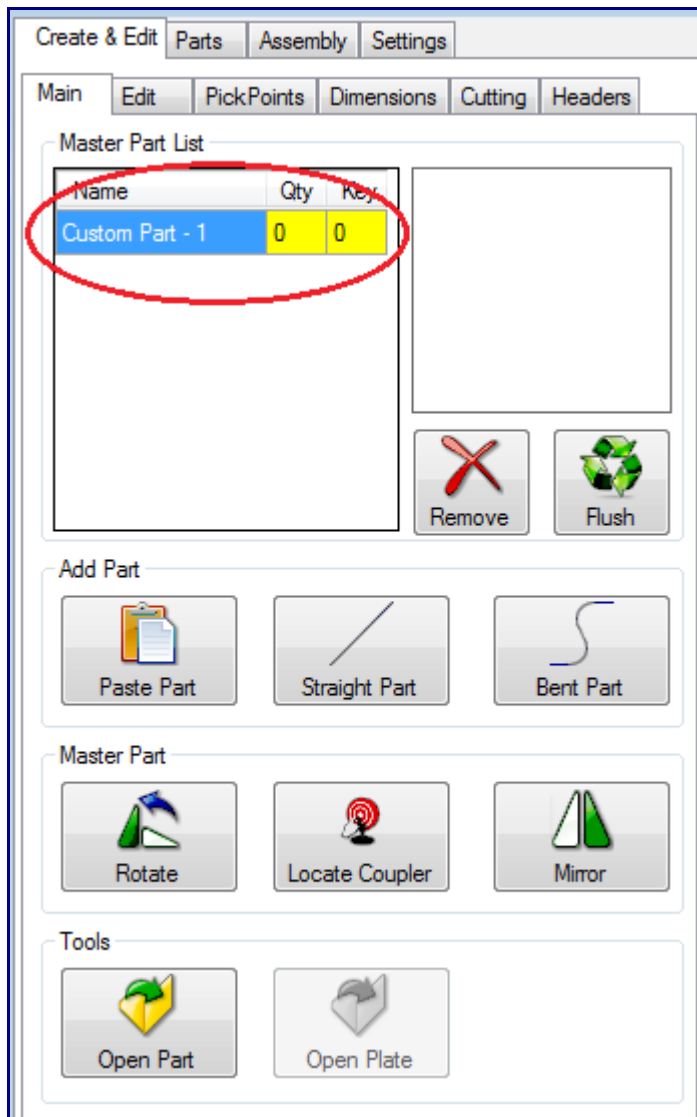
Create & Edit | Parts | Assembly | Settings

Main | Edit | PickPoints | Dimensions | Cutting | Headers

Master Part List

| Name | Qty | Key |
|---|---|---|
| Custom Part - 1 | 0 | 0 |

Remove

Flush

Add Part

Paste Part

Straight Part

Bent Part

Master Part

Rotate

Locate Coupler

Mirror

Tools

Open Part

Open Plate